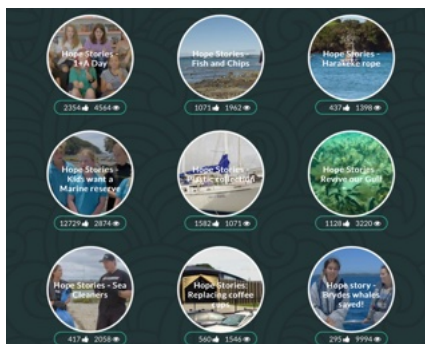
Hope Stories - 1+A Day

2354 4564

Hope Stories - Fish and Chips

1071 1962

Hope Stories - Harakeke rope

437 1398

Hope Stories - Kids want a Marine reserve

12729 2874

Hope Stories - Plastic collection

1582 1071

Hope Stories - Revive our Gulf

1128 3220

Hope Stories - Sea Cleaners

417 2058

Hope Stories: Replacing coffee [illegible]

560 1546

Hope story - Brydes whales saved!

295 9994